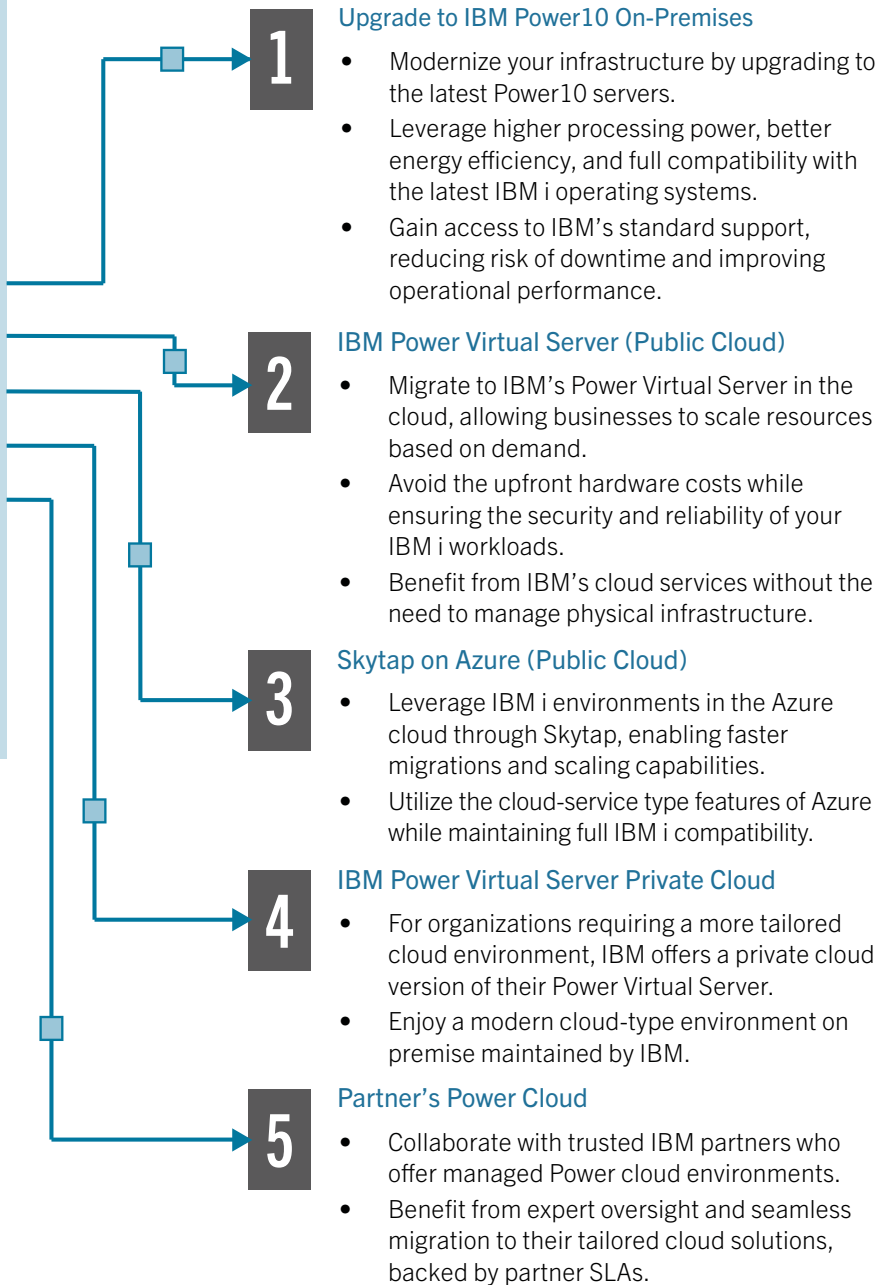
1

Upgrade to IBM Power10 On-Premises

- Modernize your infrastructure by upgrading to the latest Power10 servers.
- Leverage higher processing power, better energy efficiency, and full compatibility with the latest IBM i operating systems.
- Gain access to IBM's standard support, reducing risk of downtime and improving operational performance.

2

IBM Power Virtual Server (Public Cloud)

- Migrate to IBM's Power Virtual Server in the cloud, allowing businesses to scale resources based on demand.
- Avoid the upfront hardware costs while ensuring the security and reliability of your IBM i workloads.
- Benefit from IBM's cloud services without the need to manage physical infrastructure.

3

Skytap on Azure (Public Cloud)

- Leverage IBM i environments in the Azure cloud through Skytap, enabling faster migrations and scaling capabilities.
- Utilize the cloud-service type features of Azure while maintaining full IBM i compatibility.

4

IBM Power Virtual Server Private Cloud

- For organizations requiring a more tailored cloud environment, IBM offers a private cloud version of their Power Virtual Server.
- Enjoy a modern cloud-type environment on premise maintained by IBM.

5

Partner's Power Cloud

- Collaborate with trusted IBM partners who offer managed Power cloud environments.
- Benefit from expert oversight and seamless migration to their tailored cloud solutions, backed by partner SLAs.